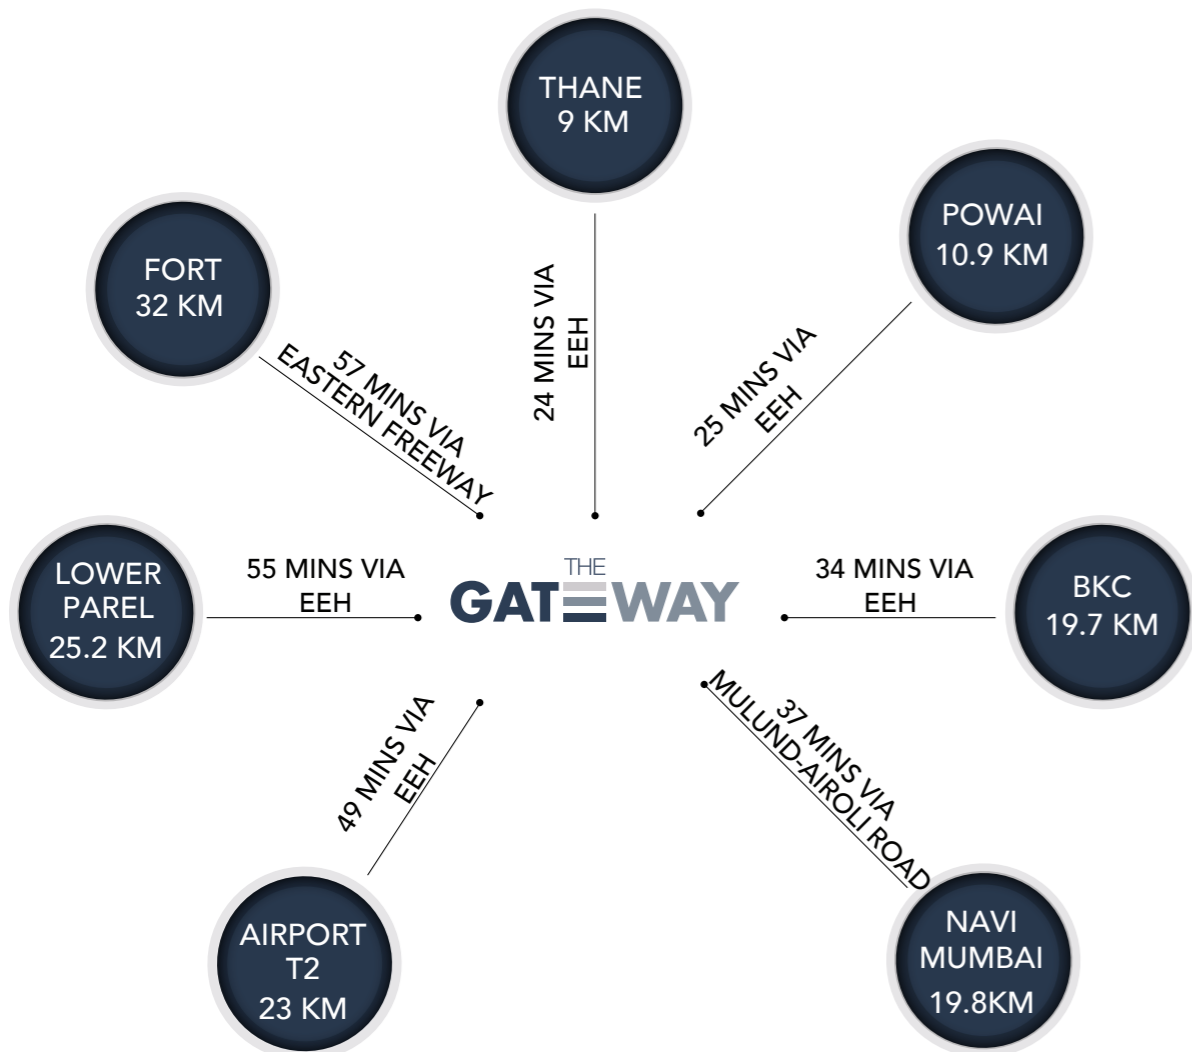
THANE
9 KM

FORT
32 KM

POWAI
10.9 KM

24 MINS VIA
EEH

57 MINS VIA
EASTERN FREEWAY

25 MINS VIA
EEH

LOWER
PAREL
25.2 KM

55 MINS VIA
EEH

THE
GATEWAY

34 MINS VIA
EEH

BKC
19.7 KM

49 MINS VIA
EEH

37 MINS VIA
MULUND-AIROLI ROAD

AIRPORT
T2
23 KM

NAVI
MUMBAI
19.8KM